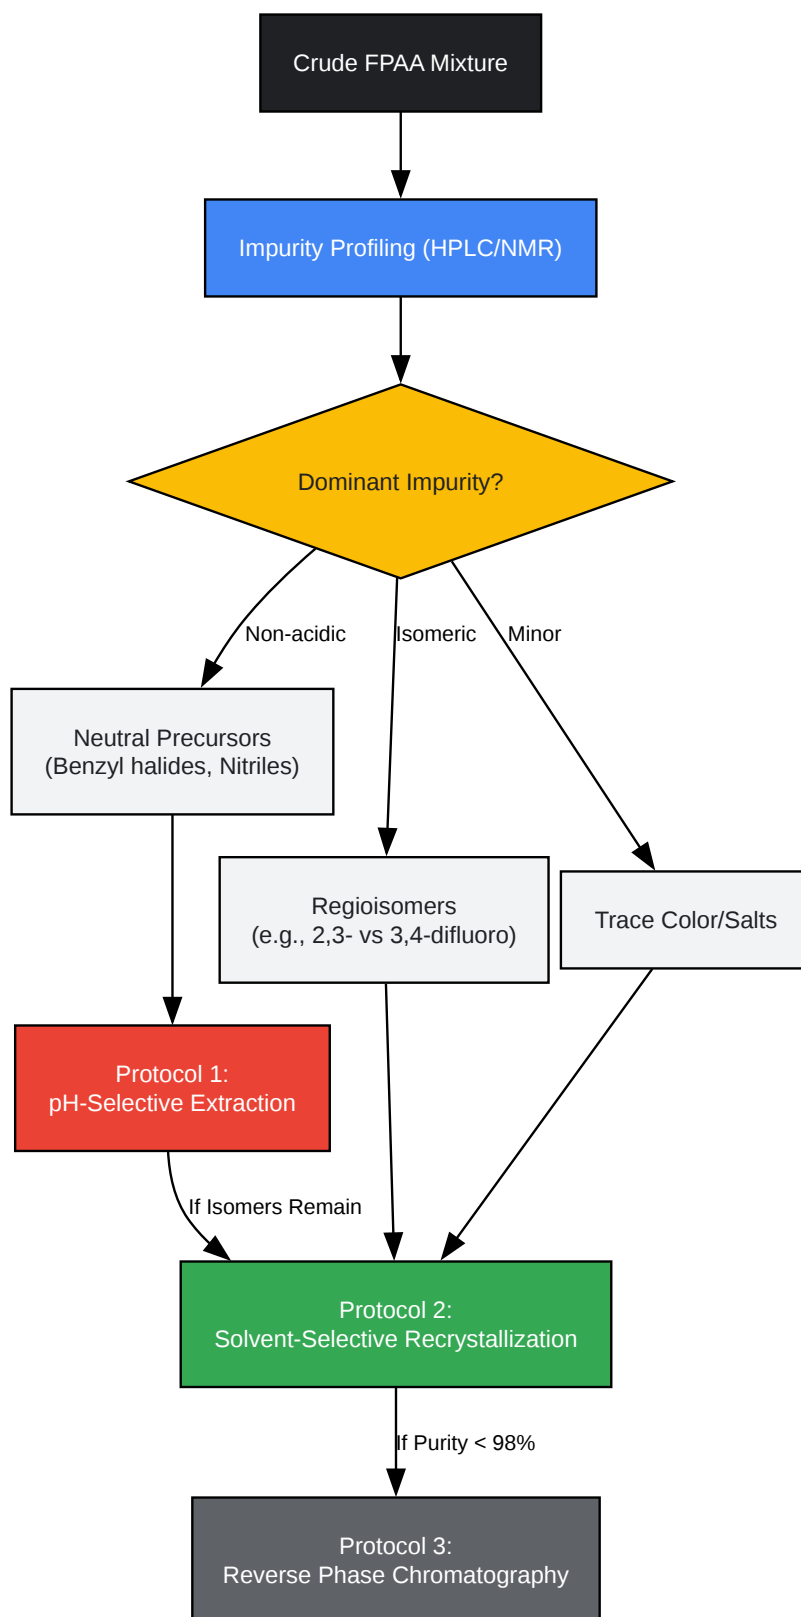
Crude FPAA Mixture

Impurity Profiling (HPLC/NMR)

Dominant Impurity?

Non-acidic

Isomeric

Minor

Neutral Precursors
(Benzyl halides, Nitriles)

Regioisomers
(e.g., 2,3- vs 3,4-difluoro)

Trace Color/Salts

Protocol 1:
pH-Selective Extraction

If Isomers Remain

Protocol 2:
Solvent-Selective Recrystallization

If Purity < 98%

Protocol 3:
Reverse Phase Chromatography